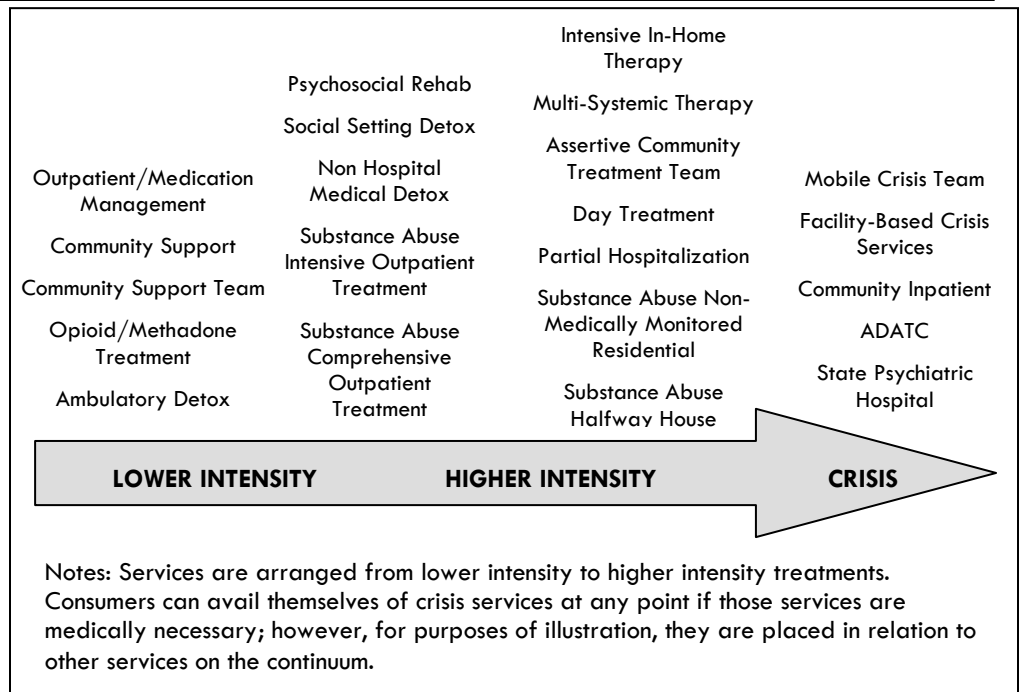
Outpatient/Medication Management

Community Support

Community Support Team

Opioid/Methadone Treatment

Ambulatory Detox

Psychosocial Rehab

Social Setting Detox

Non Hospital Medical Detox

Substance Abuse Intensive Outpatient Treatment

Substance Abuse Comprehensive Outpatient Treatment

Intensive In-Home Therapy

Multi-Systemic Therapy

Assertive Community Treatment Team

Day Treatment

Partial Hospitalization

Substance Abuse Non-Medically Monitored Residential

Substance Abuse Halfway House

Mobile Crisis Team

Facility-Based Crisis Services

Community Inpatient

ADATC

State Psychiatric Hospital

LOWER INTENSITY

HIGHER INTENSITY

CRISIS

Notes: Services are arranged from lower intensity to higher intensity treatments. Consumers can avail themselves of crisis services at any point if those services are medically necessary; however, for purposes of illustration, they are placed in relation to other services on the continuum.